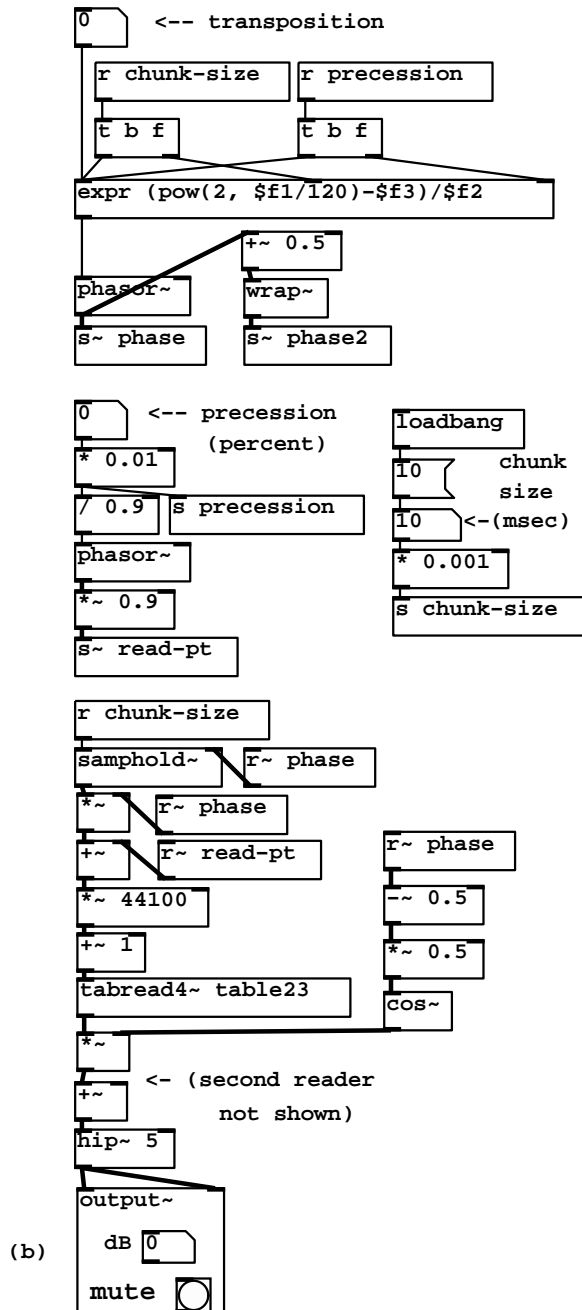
0 <-- transposition

r chunk-size

r precession

t b f

t b f

expr (pow(2, $f1/120)-$f3)/$f2

+~ 0.5

phasor~

wrap~

s~ phase

s~ phase2

0 <-- precession (percent)

loadbang

* 0.01

10 chunk size

/ 0.9

s precession

10 <-(msec)

phasor~

* 0.001

*~ 0.9

s chunk-size

s~ read-pt

r chunk-size

samphold~

r~ phase

*~

r~ phase

+~

r~ read-pt

r~ phase

*~ 44100

-~ 0.5

+~ 1

*~ 0.5

tabread4~ table23

cos~

*~

+~ <- (second reader not shown)

hip~ 5

output~

dB 0

(b)

mute